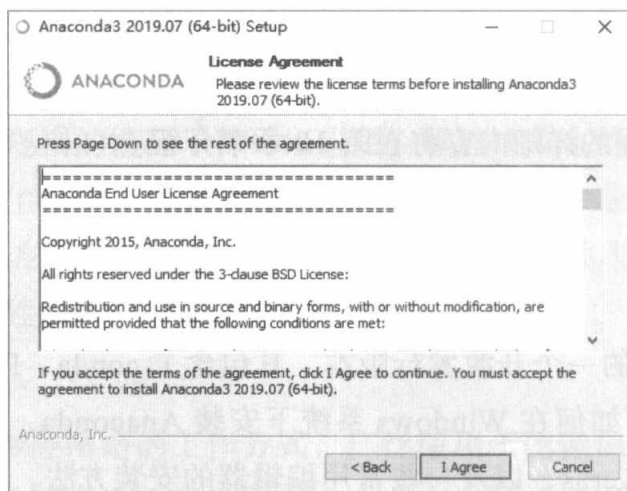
Anaconda3 2019.07 (64-bit) Setup

ANACONDA

License Agreement

Please review the license terms before installing Anaconda3 2019.07 (64-bit).

Press Page Down to see the rest of the agreement.

===================================
Anaconda End User License Agreement
===================================

Copyright 2015, Anaconda, Inc.

All rights reserved under the 3-clause BSD License:

Redistribution and use in source and binary forms, with or without modification, are permitted provided that the following conditions are met:

If you accept the terms of the agreement, click I Agree to continue. You must accept the agreement to install Anaconda3 2019.07 (64-bit).

Anaconda, Inc.

< Back | I Agree | Cancel